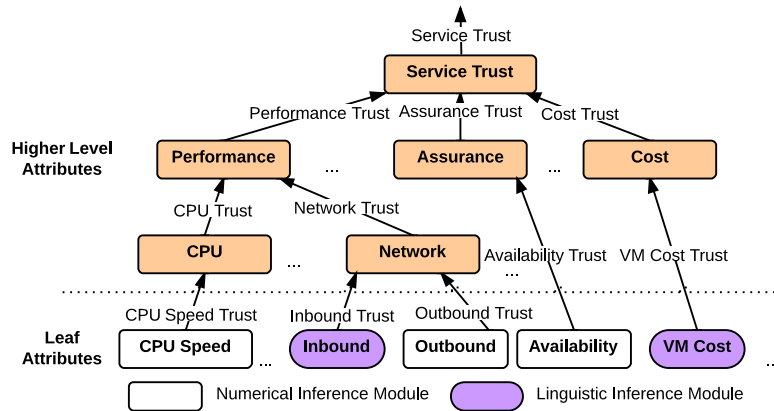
Service Trust

Service Trust

Performance Trust

Assurance Trust

Cost Trust

Higher Level Attributes

Performance

...

Assurance

...

Cost

CPU Trust

Network Trust

CPU

...

Network

Availability Trust

...

VM Cost Trust

CPU Speed Trust

Inbound Trust

Outbound Trust

Leaf Attributes

CPU Speed

...

Inbound

Outbound

Availability

VM Cost

...

Numerical Inference Module

Linguistic Inference Module